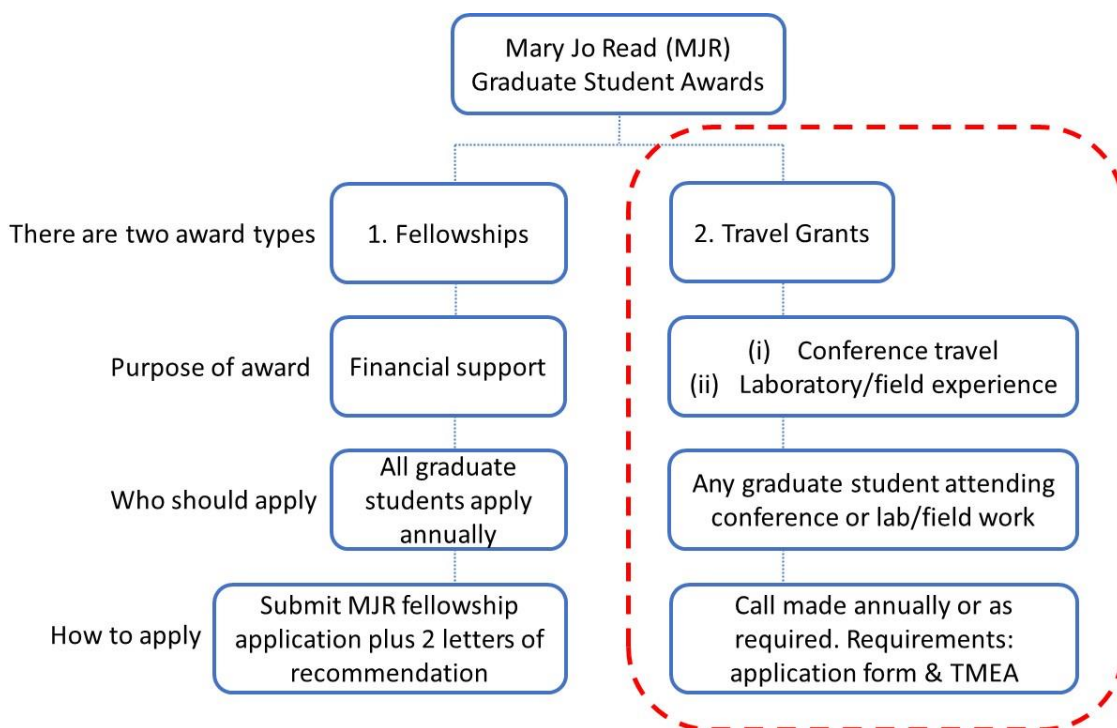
Mary Jo Read (MJR)
Graduate Student Awards

There are two award types

1. Fellowships

2. Travel Grants

Purpose of award

Financial support

(i) Conference travel
(ii) Laboratory/field experience

Who should apply

All graduate students apply annually

Any graduate student attending conference or lab/field work

How to apply

Submit MJR fellowship application plus 2 letters of recommendation

Call made annually or as required. Requirements: application form & TMEA